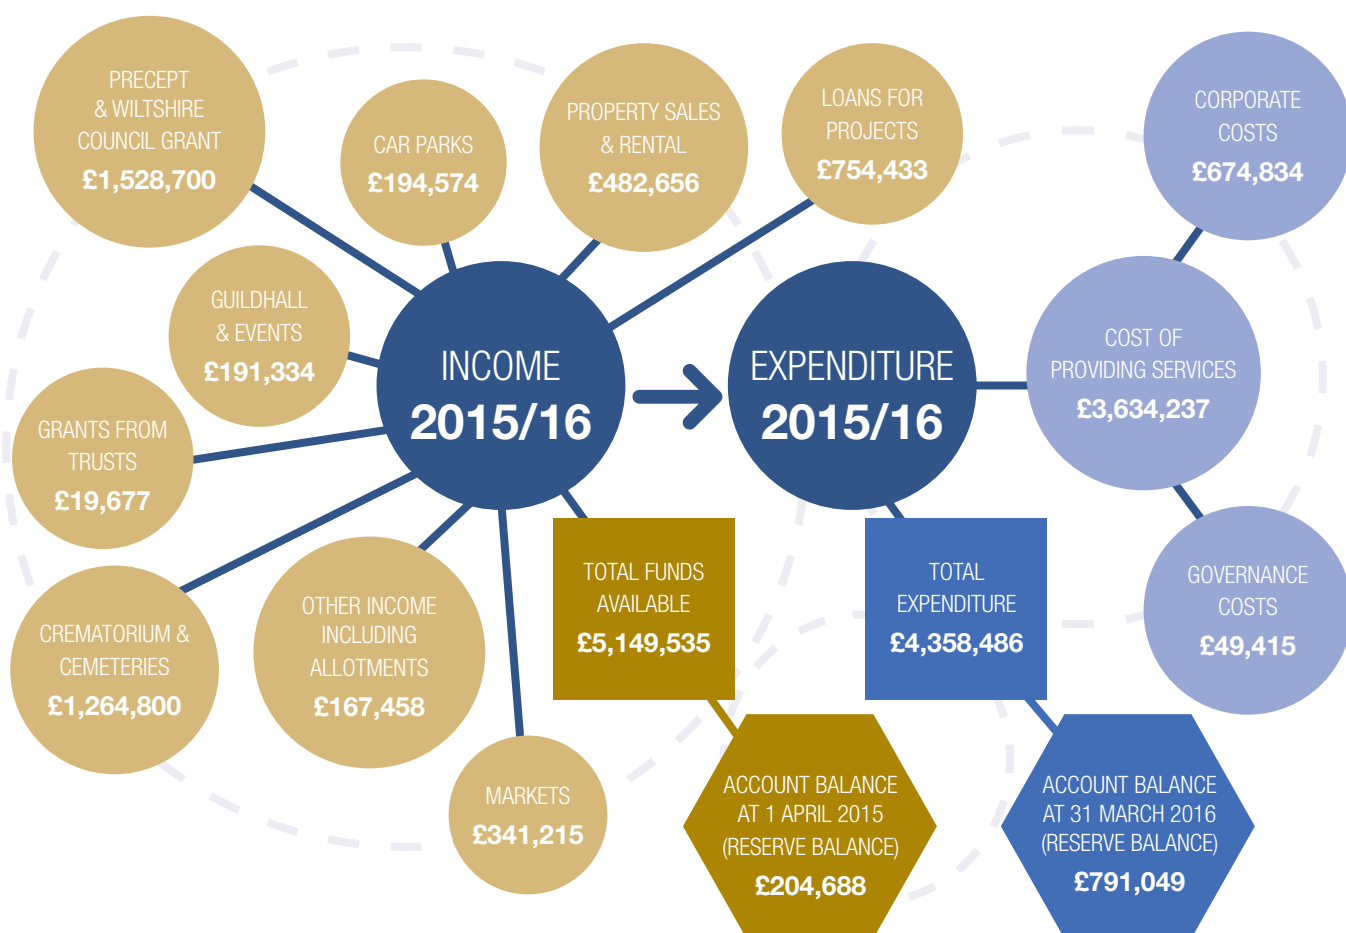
PRECEPT & WILTSHIRE COUNCIL GRANT
£1,528,700

CAR PARKS
£194,574

PROPERTY SALES & RENTAL
£482,656

LOANS FOR PROJECTS
£754,433

CORPORATE COSTS
£674,834

GUILDHALL & EVENTS
£191,334

INCOME
2015/16

EXPENDITURE
2015/16

COST OF PROVIDING SERVICES
£3,634,237

GRANTS FROM TRUSTS
£19,677

TOTAL FUNDS AVAILABLE
£5,149,535

TOTAL EXPENDITURE
£4,358,486

GOVERNANCE COSTS
£49,415

CREMATORIUM & CEMETERIES
£1,264,800

OTHER INCOME INCLUDING ALLOTMENTS
£167,458

MARKETS
£341,215

ACCOUNT BALANCE AT 1 APRIL 2015 (RESERVE BALANCE)
£204,688

ACCOUNT BALANCE AT 31 MARCH 2016 (RESERVE BALANCE)
£791,049